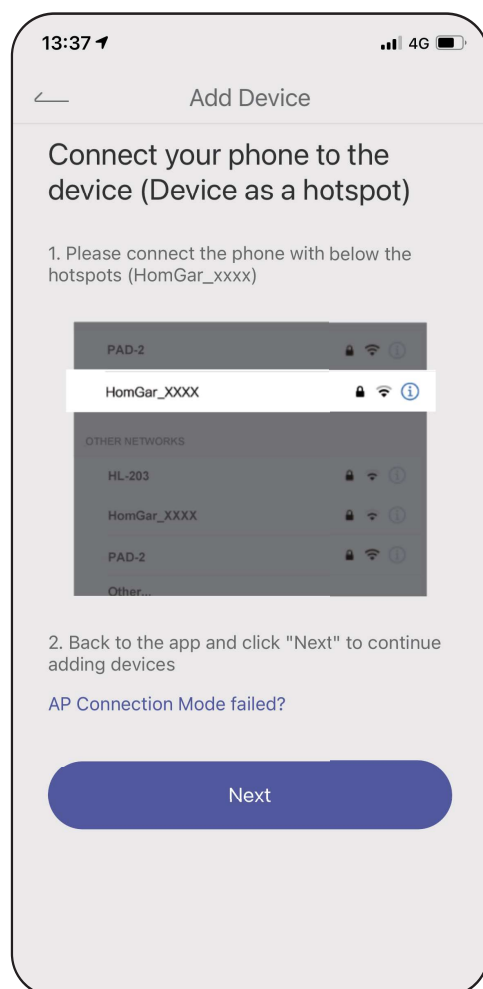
13:37

4G

Add Device

Connect your phone to the device (Device as a hotspot)

1. Please connect the phone with below the hotspots (HomGar_xxxx)

PAD-2

HomGar_XXXX

OTHER NETWORKS

HL-203

HomGar_XXXX

PAD-2

Other...

2. Back to the app and click "Next" to continue adding devices

AP Connection Mode failed?

Next